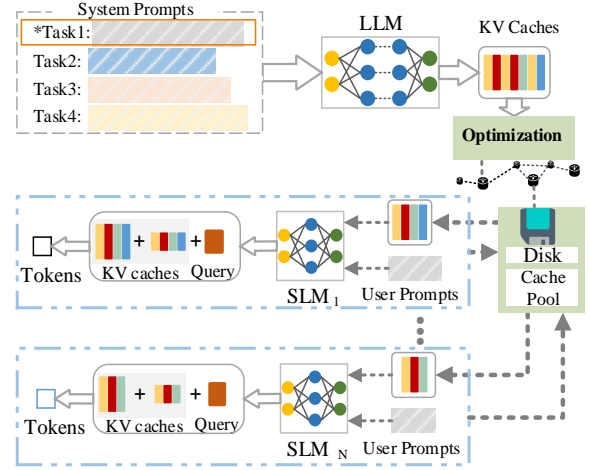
System Prompts

*Task1:

Task2:

Task3:

Task4:

LLM

KV Caches

Optimization

+ +

Tokens

KV caches

Query

SLM $_1$

User Prompts

Disk

Cache Pool

+ +

Tokens

KV caches

Query

SLM $_N$

User Prompts